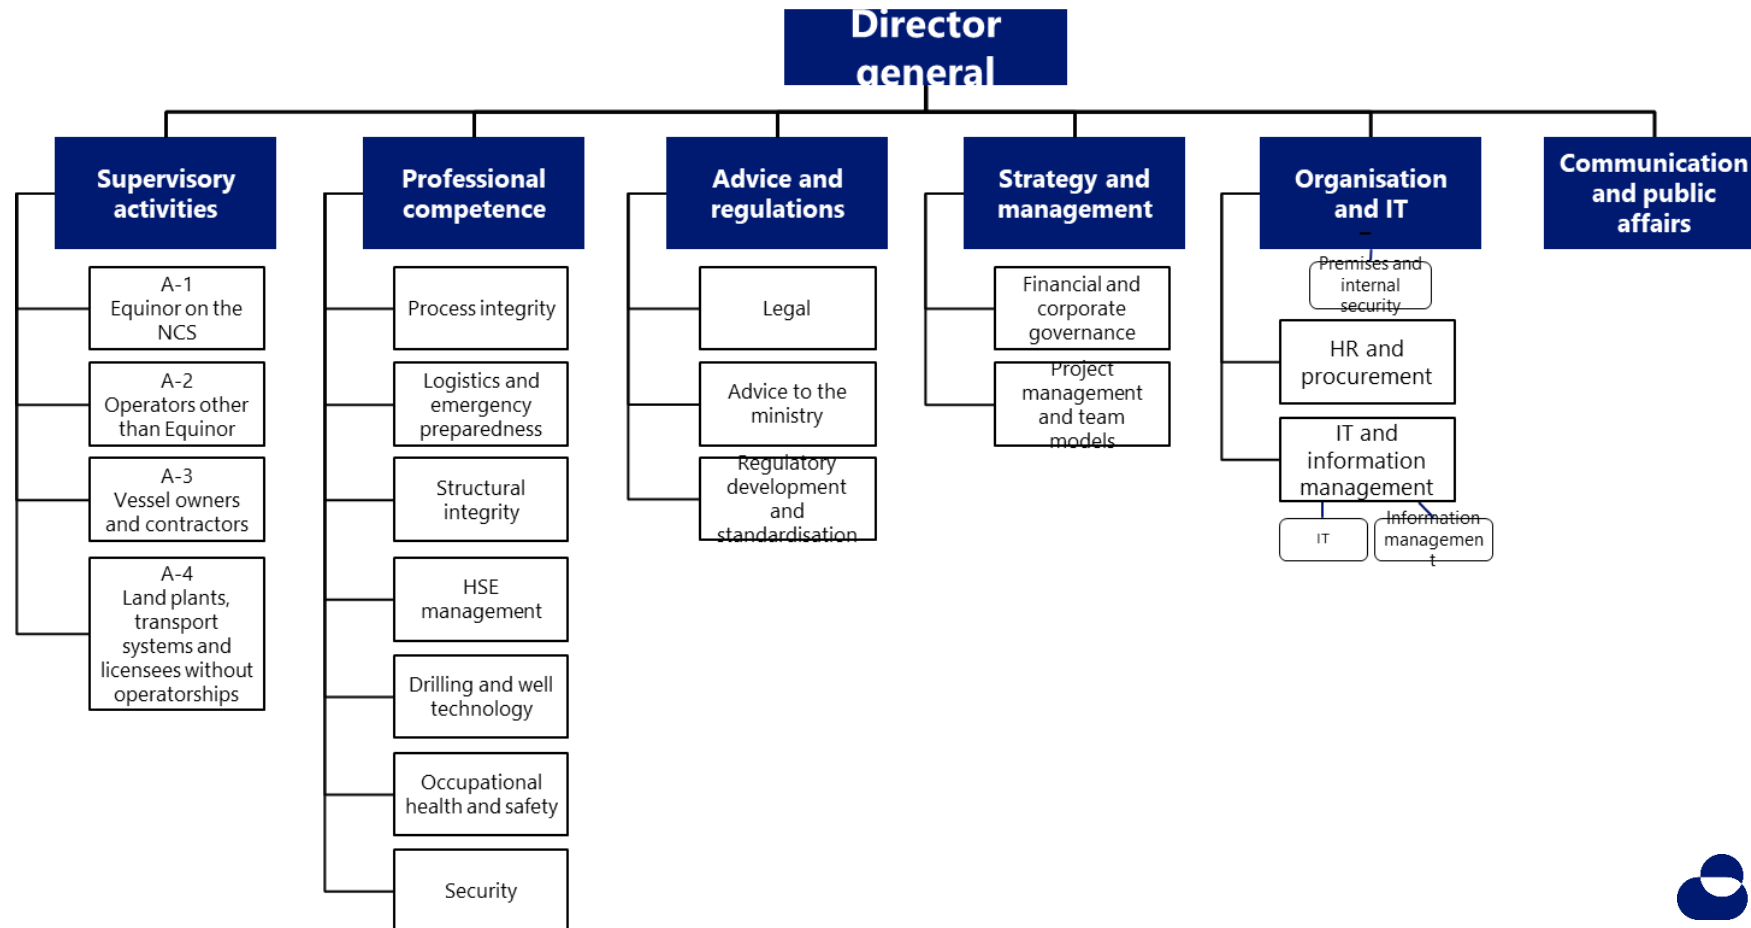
Director general

Supervisory activities

A-1 Equinor on the NCS

A-2 Operators other than Equinor

A-3 Vessel owners and contractors

A-4 Land plants, transport systems and licensees without operatorships

Professional competence

Process integrity

Logistics and emergency preparedness

Structural integrity

HSE management

Drilling and well technology

Occupational health and safety

Security

Advice and regulations

Legal

Advice to the ministry

Regulatory development and standardisation

Strategy and management

Financial and corporate governance

Project management and team models

Organisation and IT

Premises and internal security

HR and procurement

IT and information management

IT

Information management

Communication and public affairs